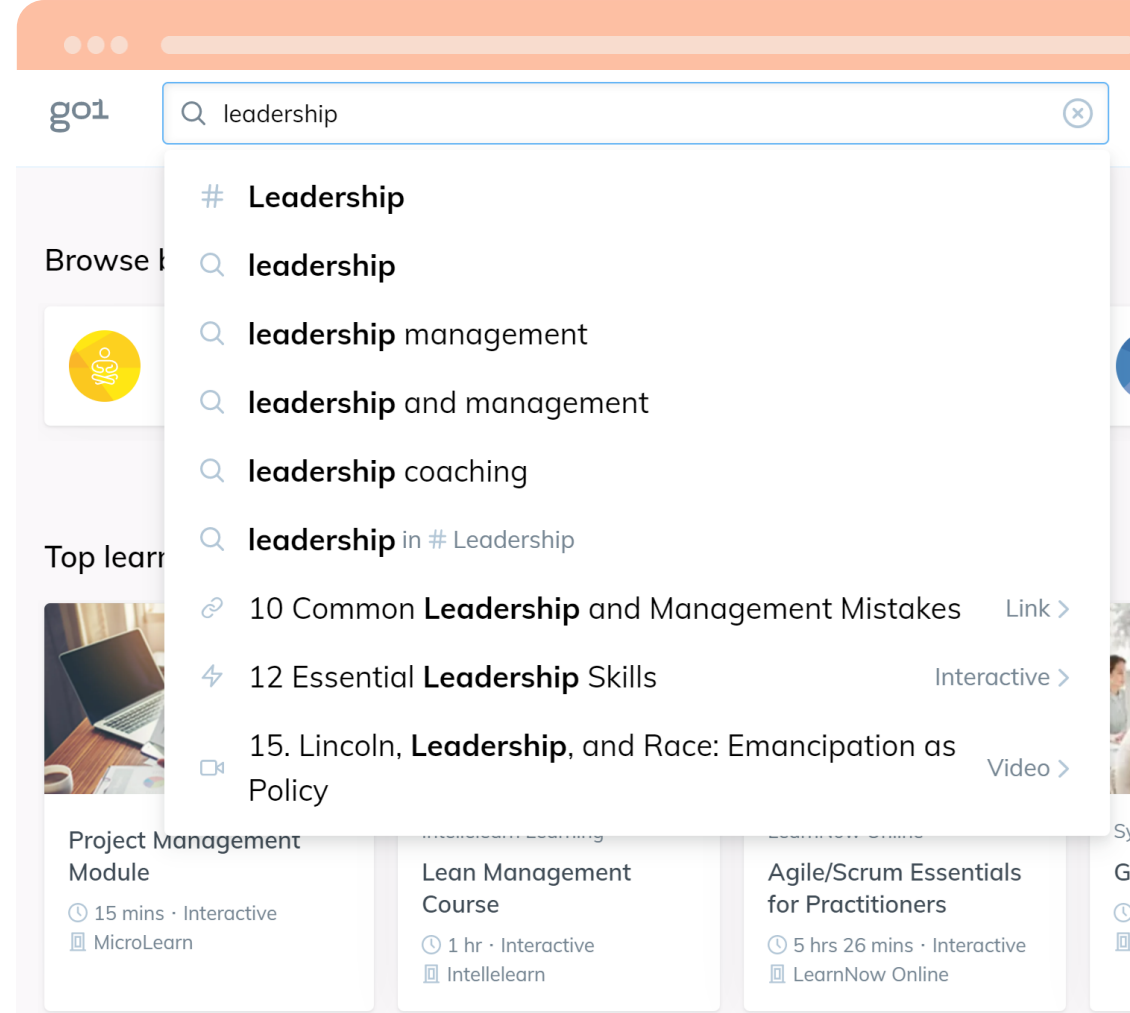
go1

leadership

Leadership

leadership

leadership management

leadership and management

leadership coaching

leadership in # Leadership

10 Common Leadership and Management Mistakes Link >

12 Essential Leadership Skills Interactive >

15. Lincoln, Leadership, and Race: Emancipation as Policy Video >

Browse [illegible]

Top learn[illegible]

Project Management Module
15 mins · Interactive
MicroLearn

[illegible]
Lean Management Course
1 hr · Interactive
Intellelearn

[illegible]
Agile/Scrum Essentials for Practitioners
5 hrs 26 mins · Interactive
LearnNow Online

Sy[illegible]
G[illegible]